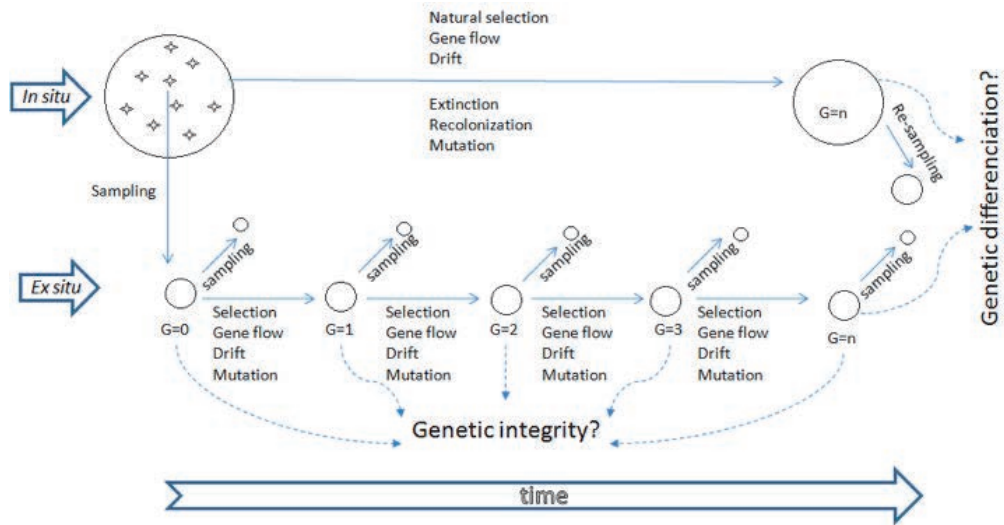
In situ

Natural selection
Gene flow
Drift

Extinction
Recolonization
Mutation

G=n

Re-sampling

Genetic differenciation?

Sampling

Ex situ

sampling

G=0
Selection
Gene flow
Drift
Mutation

sampling

G=1
Selection
Gene flow
Drift
Mutation

sampling

G=2
Selection
Gene flow
Drift
Mutation

sampling

G=3
Selection
Gene flow
Drift
Mutation

sampling

G=n

Genetic integrity?

time